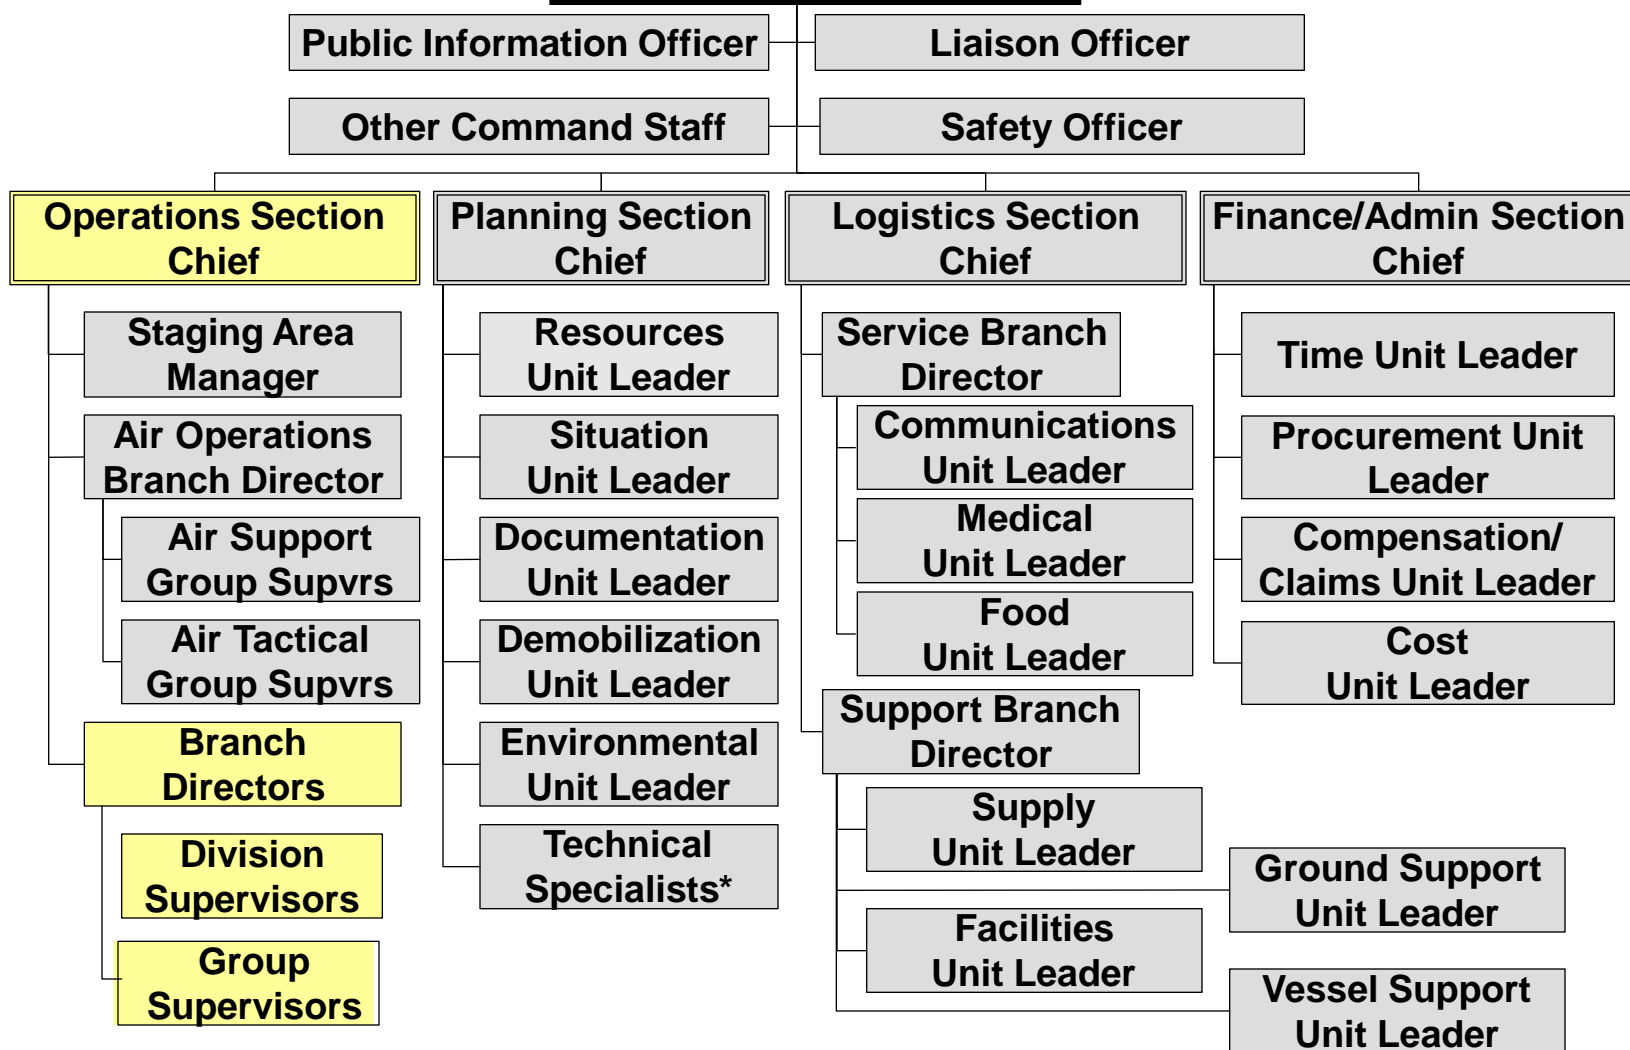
Public Information Officer

Liaison Officer

Other Command Staff

Safety Officer

Operations Section Chief

Staging Area Manager

Air Operations Branch Director

Air Support Group Supvrs

Air Tactical Group Supvrs

Branch Directors

Division Supervisors

Group Supervisors

Planning Section Chief

Resources Unit Leader

Situation Unit Leader

Documentation Unit Leader

Demobilization Unit Leader

Environmental Unit Leader

Technical Specialists*

Logistics Section Chief

Service Branch Director

Communications Unit Leader

Medical Unit Leader

Food Unit Leader

Support Branch Director

Supply Unit Leader

Facilities Unit Leader

Ground Support Unit Leader

Vessel Support Unit Leader

Finance/Admin Section Chief

Time Unit Leader

Procurement Unit Leader

Compensation/ Claims Unit Leader

Cost Unit Leader